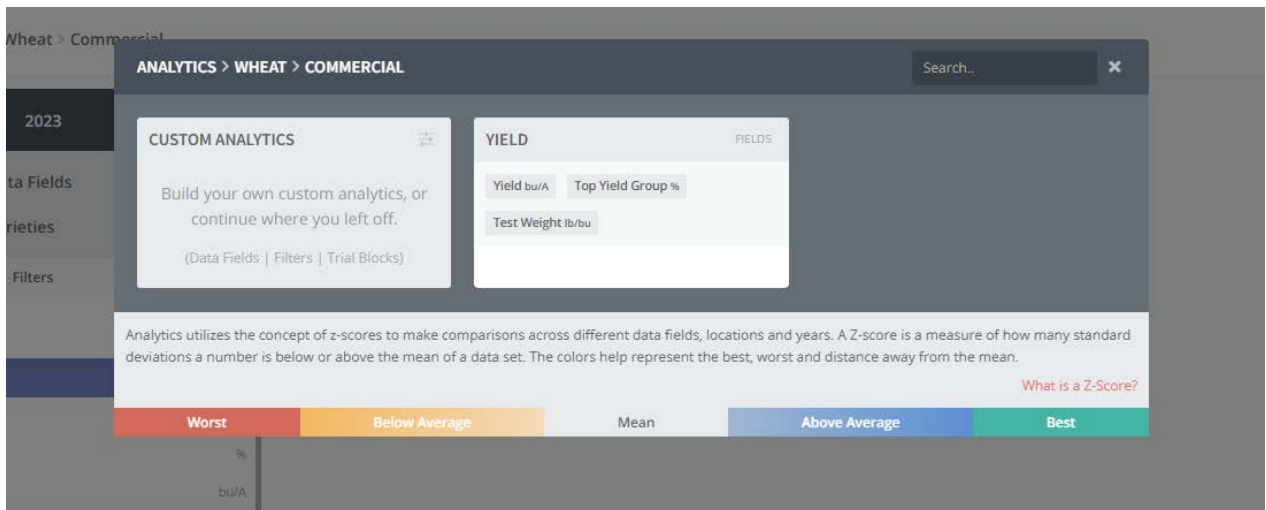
Wheat > Comm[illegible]

2023

ta Fields

rieties

Filters

ANALYTICS > WHEAT > COMMERCIAL

Search..

×

CUSTOM ANALYTICS

Build your own custom analytics, or continue where you left off.

(Data Fields | Filters | Trial Blocks)

YIELD

FIELDS

Yield bu/A

Top Yield Group %

Test Weight lb/bu

Analytics utilizes the concept of z-scores to make comparisons across different data fields, locations and years. A Z-score is a measure of how many standard deviations a number is below or above the mean of a data set. The colors help represent the best, worst and distance away from the mean.

What is a Z-Score?

| Worst | Below Average | Mean | Above Average | Best |
|---|---|---|---|---|

%

bu/A